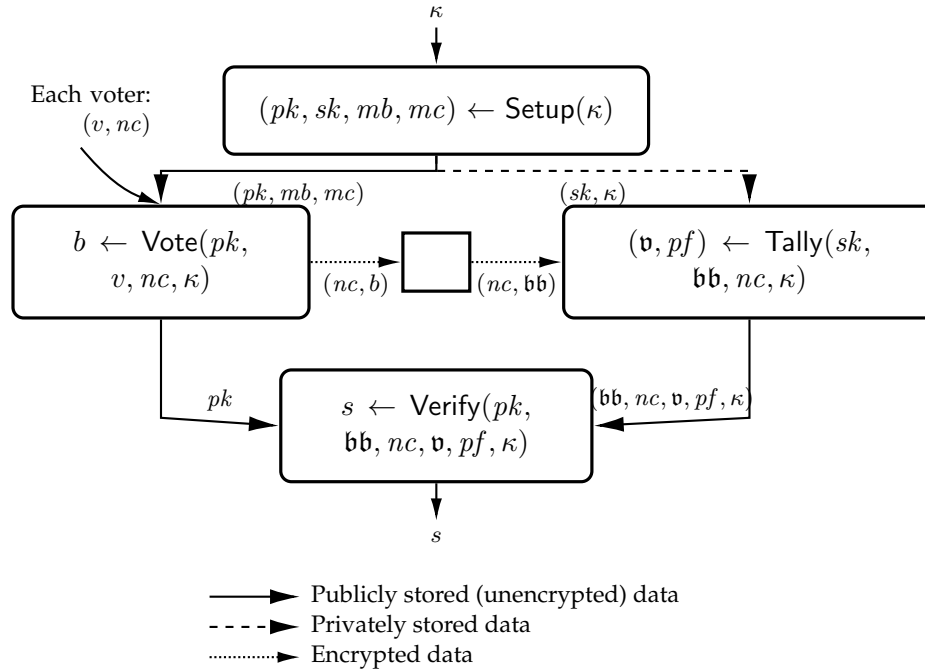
$\kappa$

Each voter: $(v, nc)$

$(pk, sk, mb, mc) \leftarrow \mathsf{Setup}(\kappa)$

$(pk, mb, mc)$

$(sk, \kappa)$

$b \leftarrow \mathsf{Vote}(pk, v, nc, \kappa)$

$(nc, b)$

$(nc, \mathfrak{bb})$

$(\mathfrak{v}, pf) \leftarrow \mathsf{Tally}(sk, \mathfrak{bb}, nc, \kappa)$

$pk$

$(\mathfrak{bb}, nc, \mathfrak{v}, pf, \kappa)$

$s \leftarrow \mathsf{Verify}(pk, \mathfrak{bb}, nc, \mathfrak{v}, pf, \kappa)$

$s$

Publicly stored (unencrypted) data
Privately stored data
Encrypted data